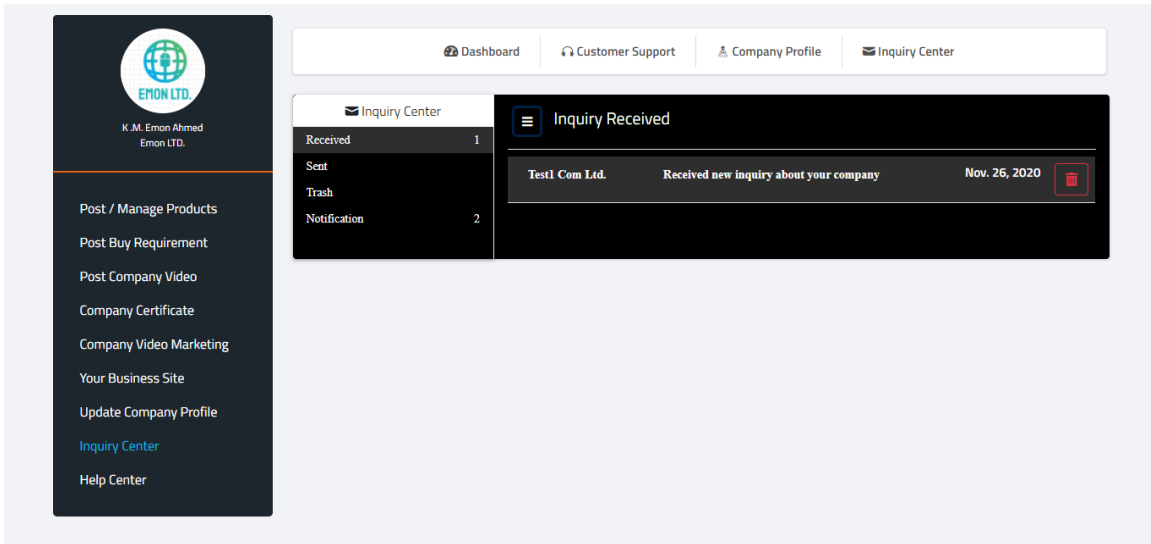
EMON LTD.

K.M. Emon Ahmed
Emon LTD.

Post / Manage Products
Post Buy Requirement
Post Company Video
Company Certificate
Company Video Marketing
Your Business Site
Update Company Profile
Inquiry Center
Help Center

Dashboard | Customer Support | Company Profile | Inquiry Center

Inquiry Center
Received 1
Sent
Trash
Notification 2

Inquiry Received

Test1 Com Ltd. Received new inquiry about your company Nov. 26, 2020